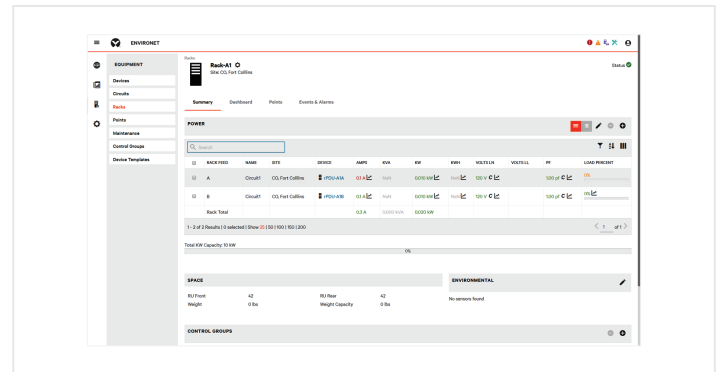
ENVIRONET

EQUIPMENT

Devices
Circuits
Racks
Points
Maintenance
Control Groups
Device Templates

Racks
Rack-A1
Site: CO, Fort Colllins

Status

Summary Dashboard Points Events & Alarms

POWER

Search

| | RACK FEED | NAME | SITE | DEVICE | AMPS | KVA | KW | KWH | VOLTS L/N | VOLTS L/L | PF | LOAD PERCENT |
|---|---|---|---|---|---|---|---|---|---|---|---|---|
| | A | Circuit1 | CO, Fort Colllins | rPDU-A1A | 0.1 A | NaN | 0.010 kW | NaN | 120 V | | 1.00 pf | 0% |
| | B | Circuit1 | CO, Fort Colllins | rPDU-A1B | 0.1 A | NaN | 0.010 kW | NaN | 120 V | | 1.00 pf | 0% |
| | Rack Total | | | | 0.2 A | 0.000 KVA | 0.020 kW | | | | | |

1 - 2 of 2 Results | 0 selected | Show 25 | 50 | 100 | 150 | 200

1 of 1

Total KW Capacity: 10 KW

0%

SPACE

RU Front 42
Weight 0 lbs
RU Rear 42
Weight Capacity 0 lbs

ENVIRONMENTAL

No sensors found

CONTROL GROUPS